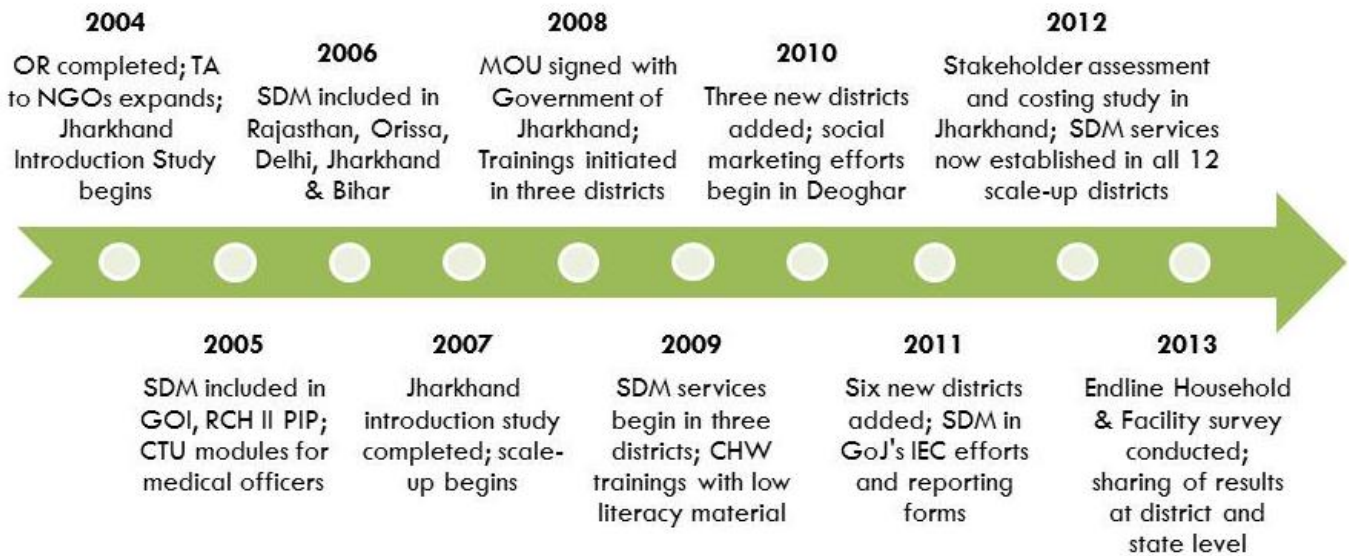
2004
OR completed; TA to NGOs expands; Jharkhand Introduction Study begins

2006
SDM included in Rajasthan, Orissa, Delhi, Jharkhand & Bihar

2008
MOU signed with Government of Jharkhand; Trainings initiated in three districts

2010
Three new districts added; social marketing efforts begin in Deoghar

2012
Stakeholder assessment and costing study in Jharkhand; SDM services now established in all 12 scale-up districts

2005
SDM included in GOI, RCH II PIP; CTU modules for medical officers

2007
Jharkhand introduction study completed; scale-up begins

2009
SDM services begin in three districts; CHW trainings with low literacy material

2011
Six new districts added; SDM in GoJ's IEC efforts and reporting forms

2013
Endline Household & Facility survey conducted; sharing of results at district and state level